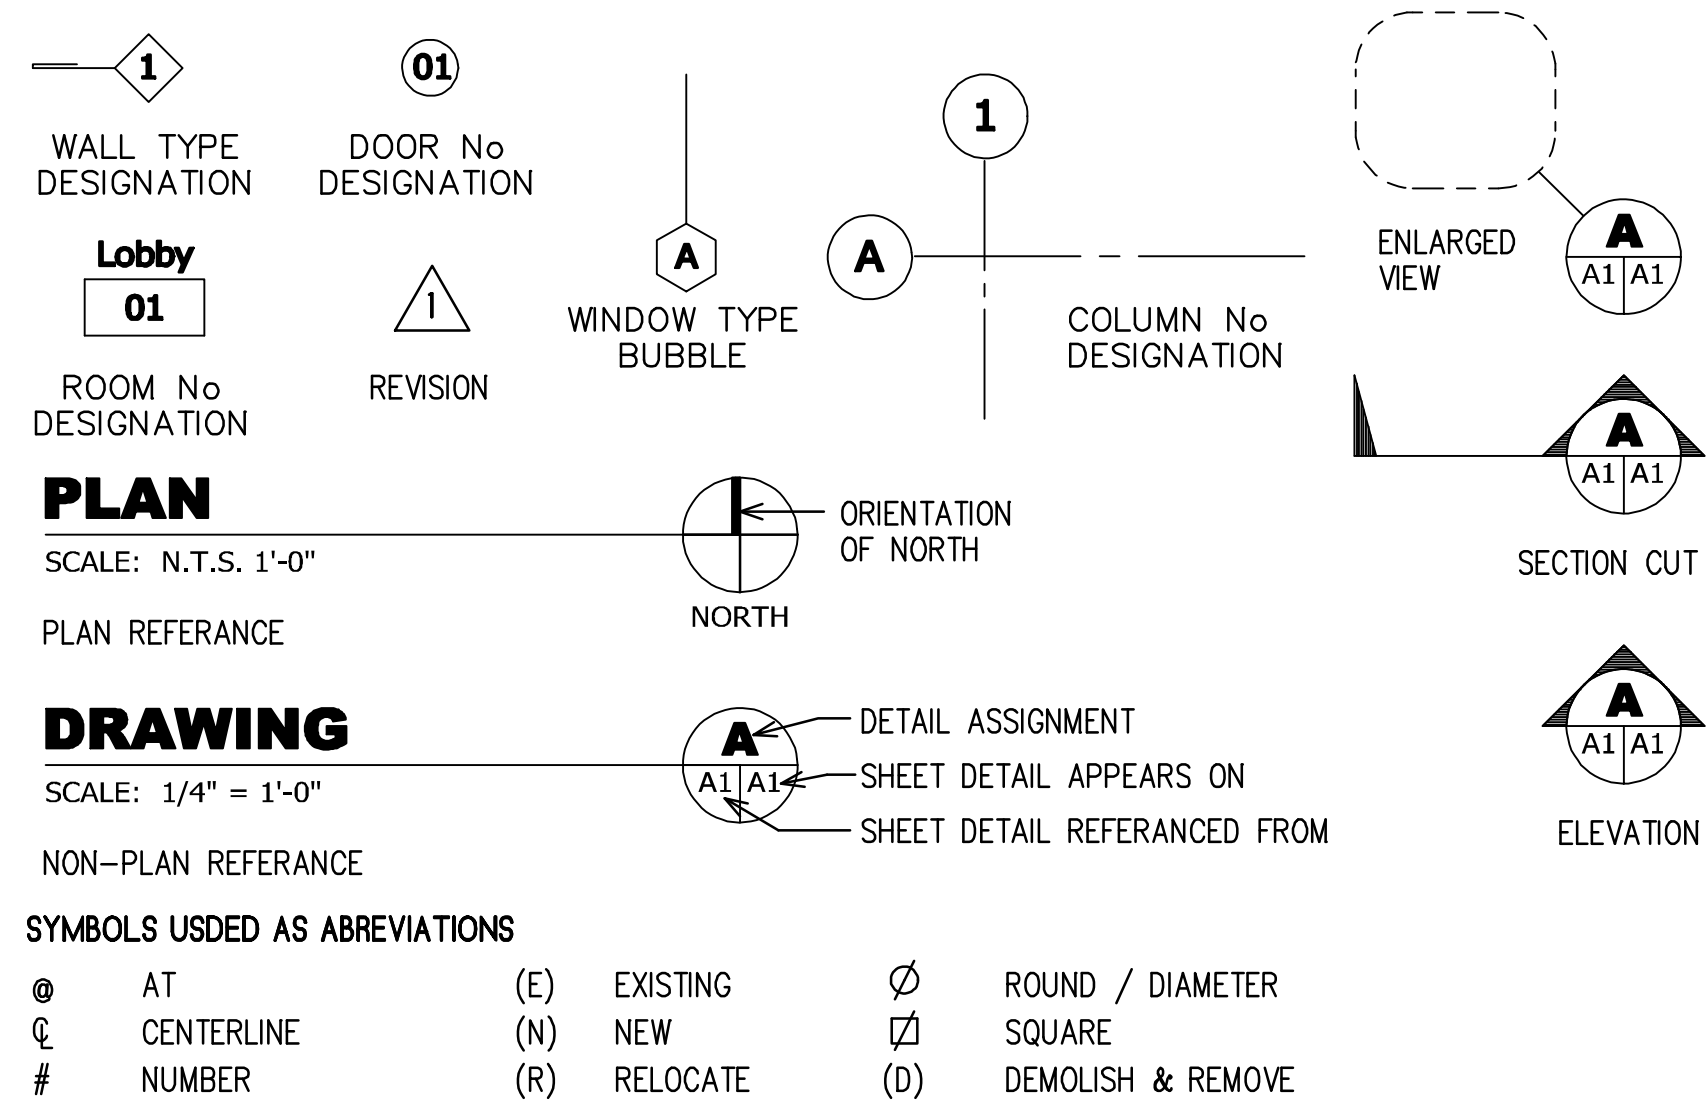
1
WALL TYPE DESIGNATION

01
DOOR No DESIGNATION

A
WINDOW TYPE BUBBLE

1
A
COLUMN No DESIGNATION

ENLARGED VIEW
A
A1 | A1

Lobby
01
ROOM No DESIGNATION

1
REVISION

A
A1 | A1
SECTION CUT

PLAN
SCALE: N.T.S. 1'-0"
PLAN REFERANCE

ORIENTATION OF NORTH
NORTH

A
A1 | A1
ELEVATION

DRAWING
SCALE: 1/4" = 1'-0"
NON-PLAN REFERANCE

A
A1 | A1
DETAIL ASSIGNMENT
SHEET DETAIL APPEARS ON
SHEET DETAIL REFERANCED FROM

SYMBOLS USDED AS ABREVIATIONS

| | | | | | |
|---|---|---|---|---|---|
| @ | AT | (E) | EXISTING | $\varnothing$ | ROUND / DIAMETER |
| ℄ | CENTERLINE | (N) | NEW | $\boxslash$ | SQUARE |
| # | NUMBER | (R) | RELOCATE | (D) | DEMOLISH & REMOVE |